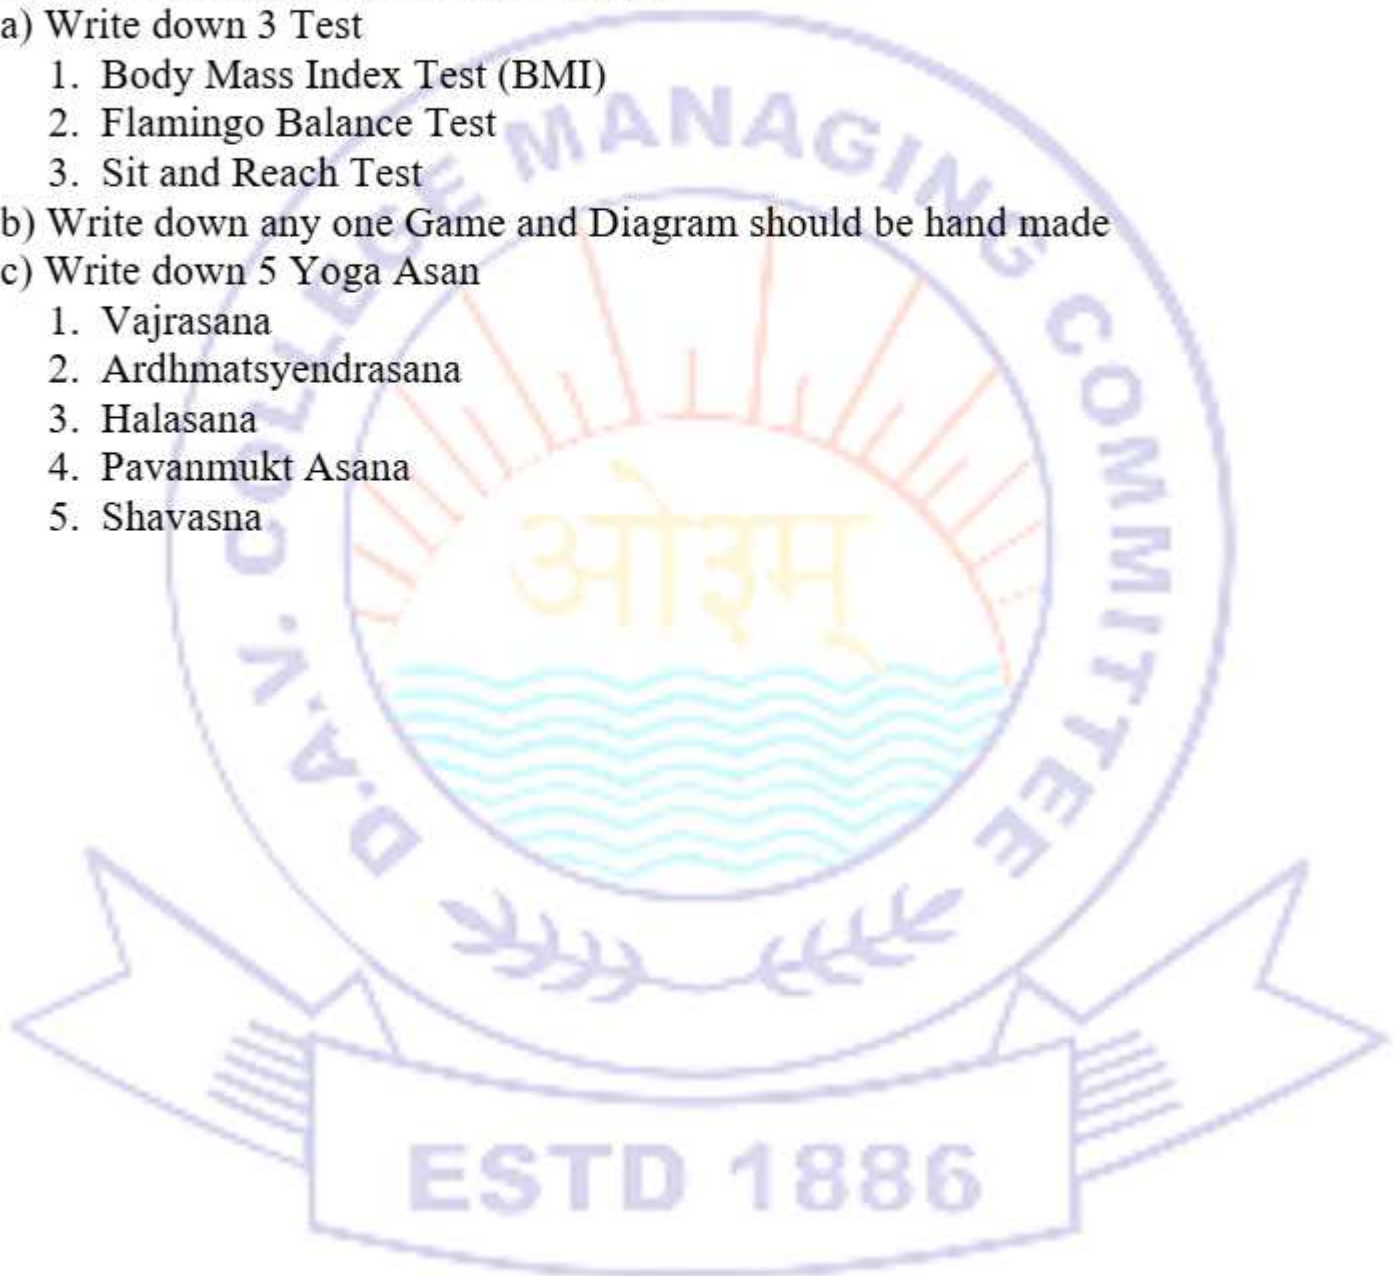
a) Write down 3 Test
1. Body Mass Index Test (BMI)
2. Flamingo Balance Test
3. Sit and Reach Test
b) Write down any one Game and Diagram should be hand made
c) Write down 5 Yoga Asan
1. Vajrasana
2. Ardhmatsyendrasana
3. Halasana
4. Pavanmukt Asana
5. Shavasna

D.A.V. COLLEGE MANAGING COMMITTEE
ओ३म्
ESTD 1886